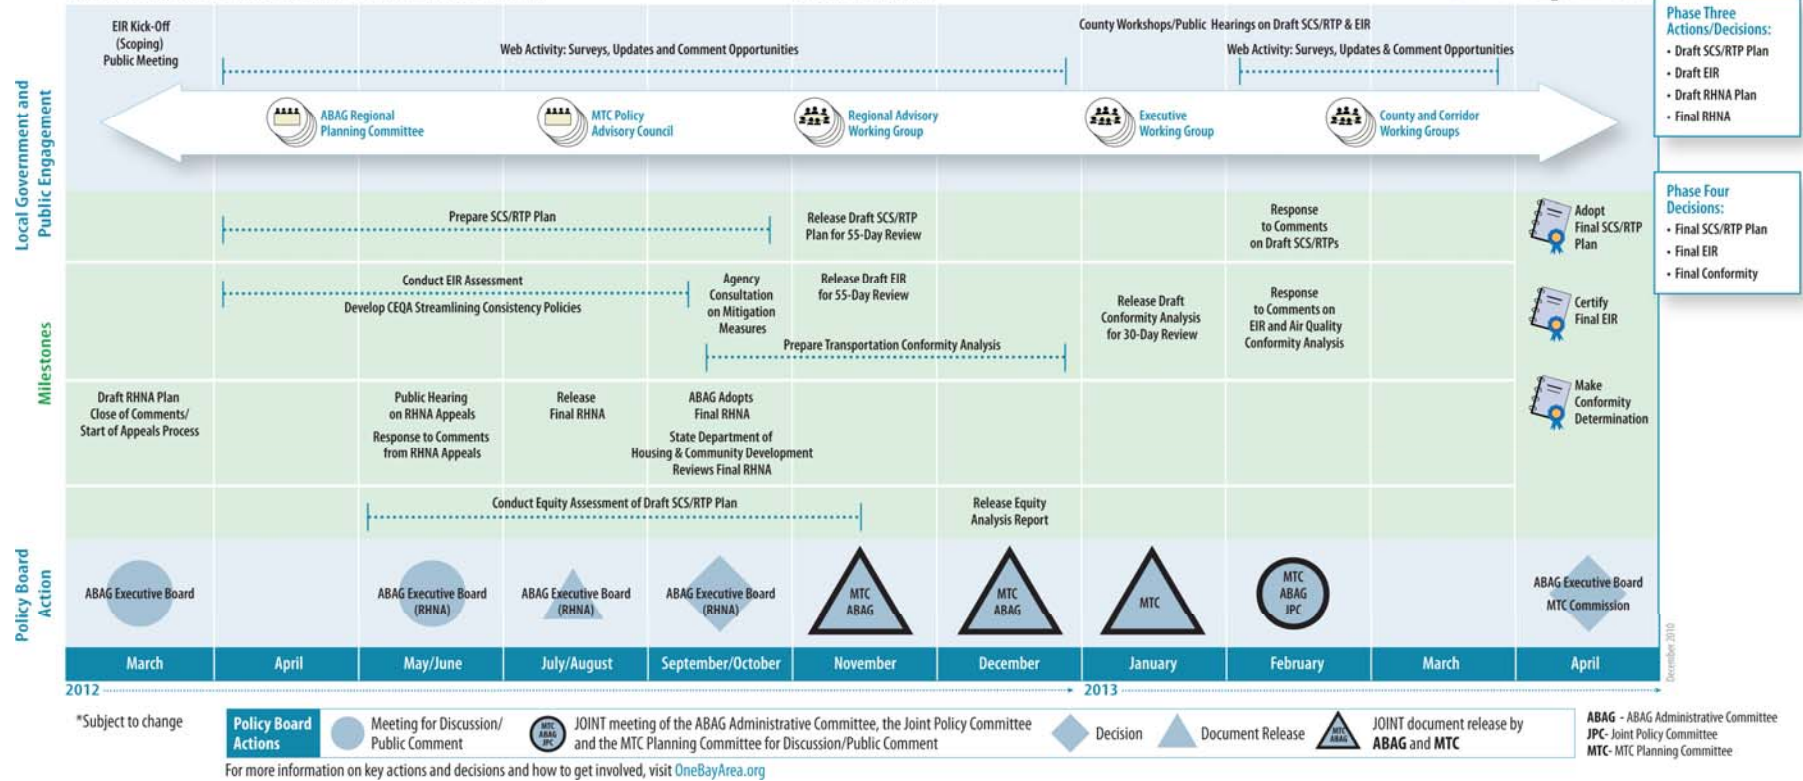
Local Government and Public Engagement

EIR Kick-Off (Scoping) Public Meeting

Web Activity: Surveys, Updates and Comment Opportunities

County Workshops/Public Hearings on Draft SCS/RTP & EIR

Web Activity: Surveys, Updates & Comment Opportunities

ABAG Regional Planning Committee

MTC Policy Advisory Council

Regional Advisory Working Group

Executive Working Group

County and Corridor Working Groups

Phase Three Actions/Decisions:
• Draft SCS/RTP Plan
• Draft EIR
• Draft RHNA Plan
• Final RHNA

Milestones

Prepare SCS/RTP Plan

Release Draft SCS/RTP Plan for 55-Day Review

Response to Comments on Draft SCS/RTPs

Adopt Final SCS/RTP Plan

Phase Four Decisions:
• Final SCS/RTP Plan
• Final EIR
• Final Conformity

Conduct EIR Assessment

Develop CEQA Streamlining Consistency Policies

Agency Consultation on Mitigation Measures

Release Draft EIR for 55-Day Review

Prepare Transportation Conformity Analysis

Release Draft Conformity Analysis for 30-Day Review

Response to Comments on EIR and Air Quality Conformity Analysis

Certify Final EIR

Draft RHNA Plan Close of Comments/ Start of Appeals Process

Public Hearing on RHNA Appeals

Response to Comments from RHNA Appeals

Release Final RHNA

ABAG Adopts Final RHNA

State Department of Housing & Community Development Reviews Final RHNA

Make Conformity Determination

Conduct Equity Assessment of Draft SCS/RTP Plan

Release Equity Analysis Report

Policy Board Action

ABAG Executive Board

ABAG Executive Board (RHNA)

ABAG Executive Board (RHNA)

ABAG Executive Board (RHNA)

MTC ABAG

MTC ABAG

MTC

MTC ABAG JPC

ABAG Executive Board MTC Commission

| March | April | May/June | July/August | September/October | November | December | January | February | March | April |
|---|---|---|---|---|---|---|---|---|---|---|

2012

2013

December 2010

*Subject to change

Policy Board Actions

Meeting for Discussion/ Public Comment

MTC ABAG JPC

JOINT meeting of the ABAG Administrative Committee, the Joint Policy Committee and the MTC Planning Committee for Discussion/Public Comment

Decision

Document Release

MTC ABAG

JOINT document release by ABAG and MTC

ABAG - ABAG Administrative Committee
JPC- Joint Policy Committee
MTC- MTC Planning Committee

For more information on key actions and decisions and how to get involved, visit OneBayArea.org